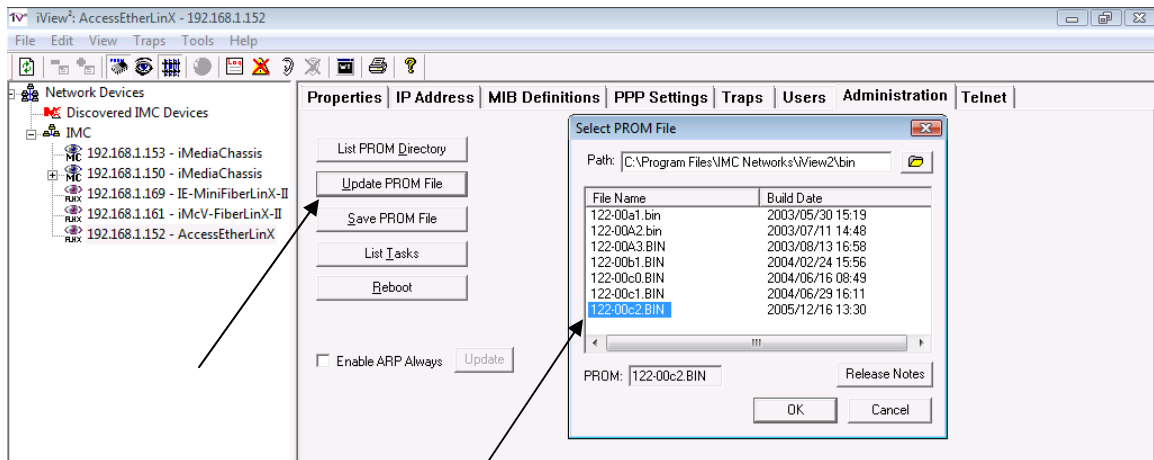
iView²: AccessEtherLinX - 192.168.1.152

File Edit View Traps Tools Help

Network Devices
Discovered IMC Devices
IMC
192.168.1.153 - iMediaChassis
192.168.1.150 - iMediaChassis
192.168.1.169 - IE-MiniFiberLinX-II
192.168.1.161 - iMcV-FiberLinX-II
192.168.1.152 - AccessEtherLinX

Properties | IP Address | MIB Definitions | PPP Settings | Traps | Users | Administration | Telnet

List PROM Directory
Update PROM File
Save PROM File
List Tasks
Reboot

Enable ARP Always
Update

Select PROM File

Path: C:\Program Files\IMC Networks\iView2\bin

| File Name | Build Date |
|---|---|
| 122-00a1.bin | 2003/05/30 15:19 |
| 122-00A2.bin | 2003/07/11 14:48 |
| 122-00A3.BIN | 2003/08/13 16:58 |
| 122-00b1.BIN | 2004/02/24 15:56 |
| 122-00c0.BIN | 2004/06/16 08:49 |
| 122-00c1.BIN | 2004/06/29 16:11 |
| 122-00c2.BIN | 2005/12/16 13:30 |

PROM: 122-00c2.BIN
Release Notes
OK
Cancel